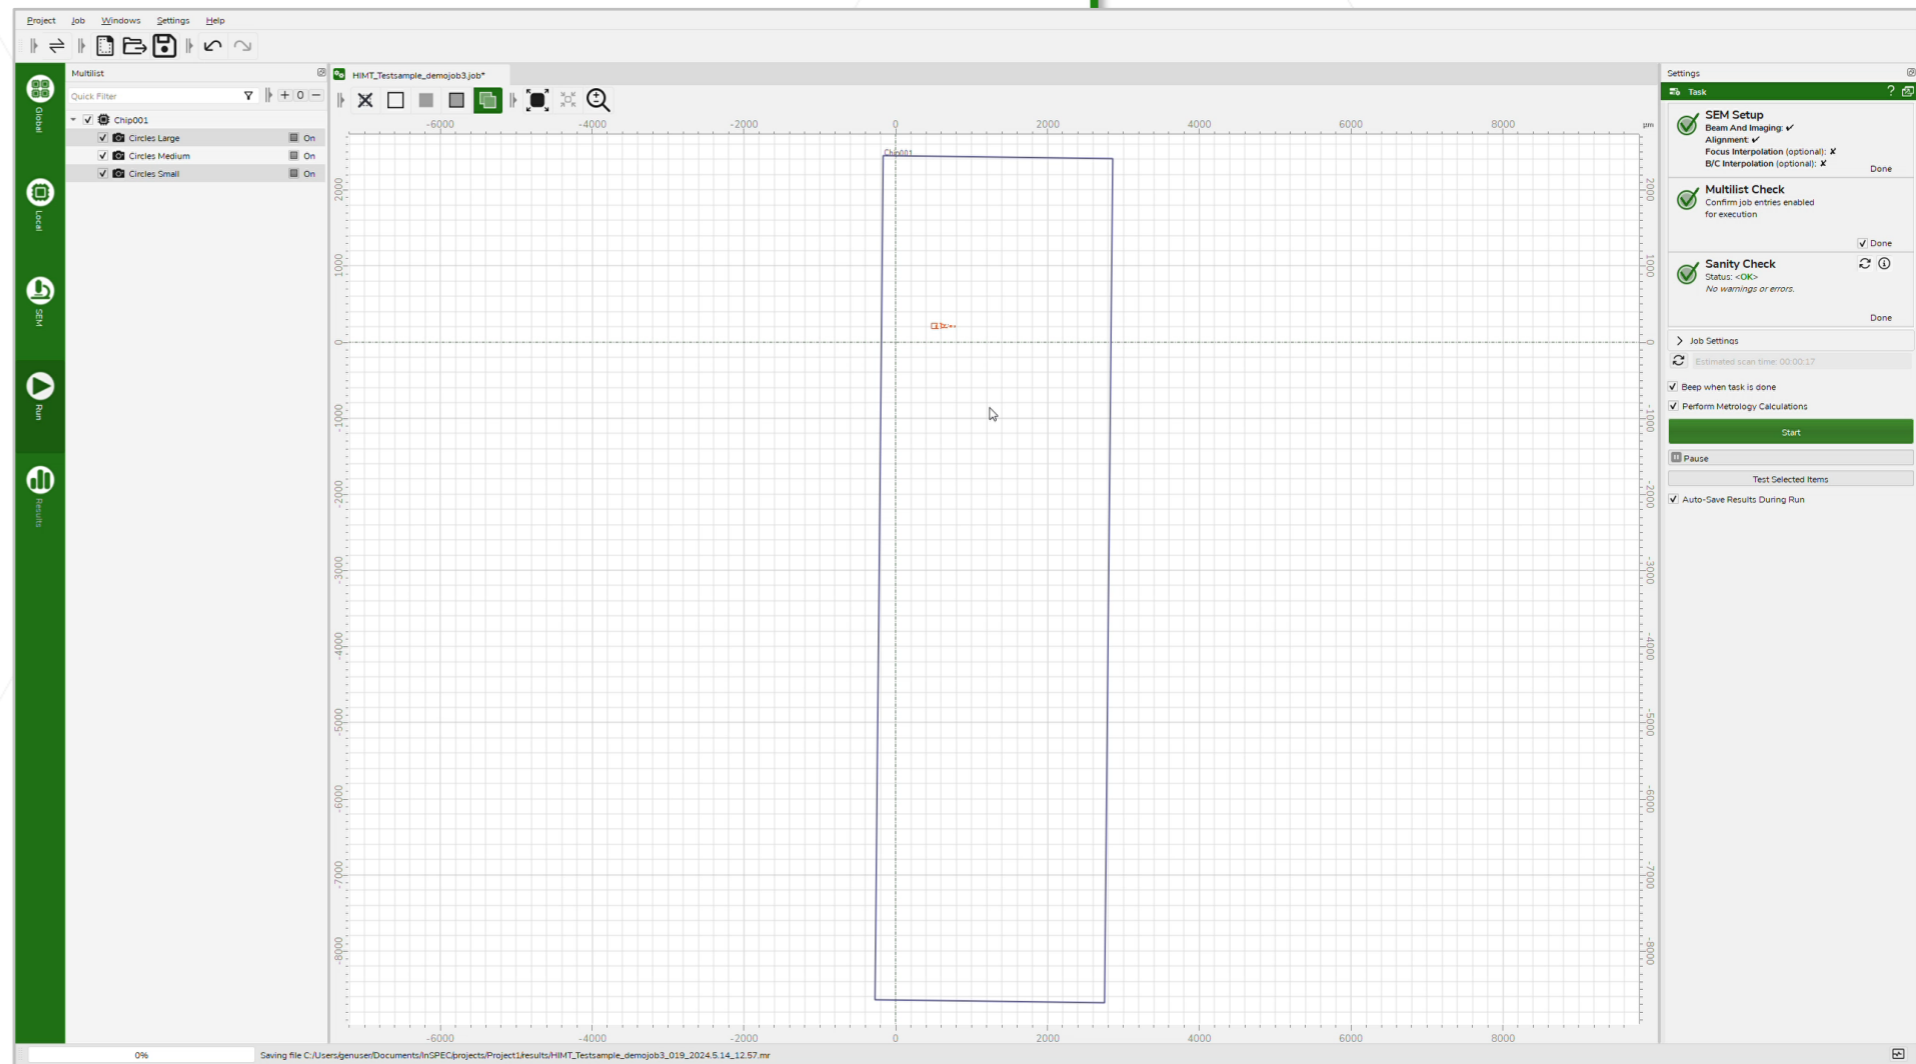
Project Job Windows Settings Help

Global
Local
SEM
Run
Results

Multilist
Quick Filter
0
Chip001
Circles Large On
Circles Medium On
Circles Small On

HIMT_Testsample_demojob3.job*

-6000 -4000 -2000 0 2000 4000 6000 8000 µm
2000 1000 0 -1000 -2000 -3000 -4000 -5000 -6000 -7000 -8000
Chip001

Settings
Task
SEM Setup
Beam And Imaging: ✓
Alignment: ✓
Focus Interpolation (optional): ✗
B/C Interpolation (optional): ✗
Done
Multilist Check
Confirm job entries enabled for execution
Done
Sanity Check
Status: <OK>
No warnings or errors.
Done
Job Settings
Estimated scan time: 00:00:17
Beep when task is done
Perform Metrology Calculations
Start
Pause
Test Selected Items
Auto-Save Results During Run

0%
Saving file C:/Users/genuser/Documents/InSPEC/projects/Project1/results/HIMT_Testsample_demojob3_019_2024.5.14_12.57.mr